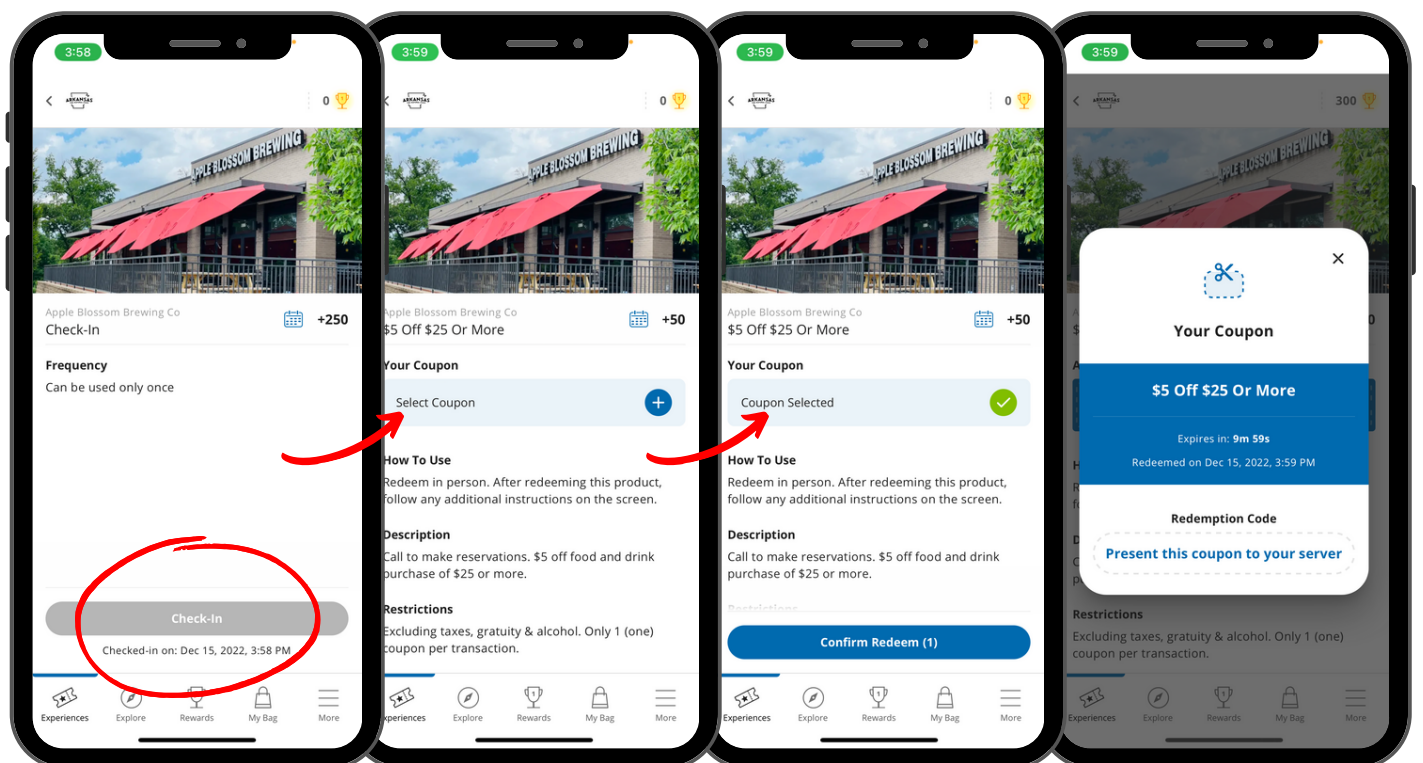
3:58

ARKANSAS

0

APPLE BLOSSOM BREWING

Apple Blossom Brewing Co
Check-In

+250

Frequency
Can be used only once

Check-In
Checked-in on: Dec 15, 2022, 3:58 PM

Experiences Explore Rewards My Bag More

3:59

ARKANSAS

0

APPLE BLOSSOM BREWING

Apple Blossom Brewing Co
$5 Off $25 Or More

+50

Your Coupon
Select Coupon

How To Use
Redeem in person. After redeeming this product, follow any additional instructions on the screen.

Description
Call to make reservations. $5 off food and drink purchase of $25 or more.

Restrictions
Excluding taxes, gratuity & alcohol. Only 1 (one) coupon per transaction.

Experiences Explore Rewards My Bag More

3:59

ARKANSAS

0

APPLE BLOSSOM BREWING

Apple Blossom Brewing Co
$5 Off $25 Or More

+50

Your Coupon
Coupon Selected

How To Use
Redeem in person. After redeeming this product, follow any additional instructions on the screen.

Description
Call to make reservations. $5 off food and drink purchase of $25 or more.

Restrictions

Confirm Redeem (1)

Experiences Explore Rewards My Bag More

3:59

300

APPLE BLOSSOM BREWING

Your Coupon

$5 Off $25 Or More

Expires in: 9m 59s
Redeemed on Dec 15, 2022, 3:59 PM

Redemption Code
Present this coupon to your server

Restrictions
Excluding taxes, gratuity & alcohol. Only 1 (one) coupon per transaction.

Experiences Explore Rewards My Bag More